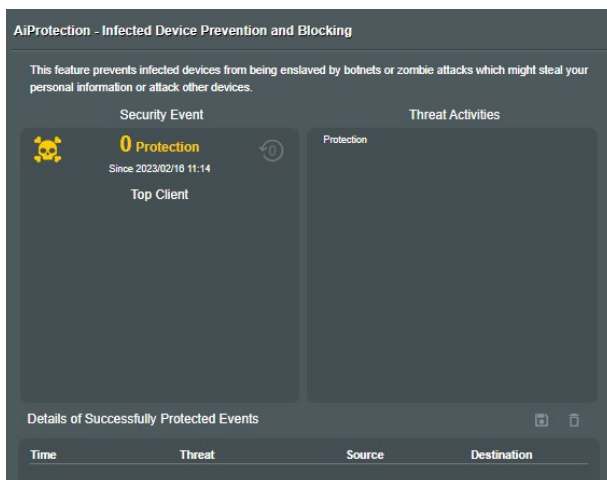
AiProtection - Infected Device Prevention and Blocking

This feature prevents infected devices from being enslaved by botnets or zombie attacks which might steal your personal information or attack other devices.

Security Event

0 Protection

Since 2023/02/16 11:14

Top Client

Threat Activities

Protection

Details of Successfully Protected Events

| Time | Threat | Source | Destination |
|---|---|---|---|